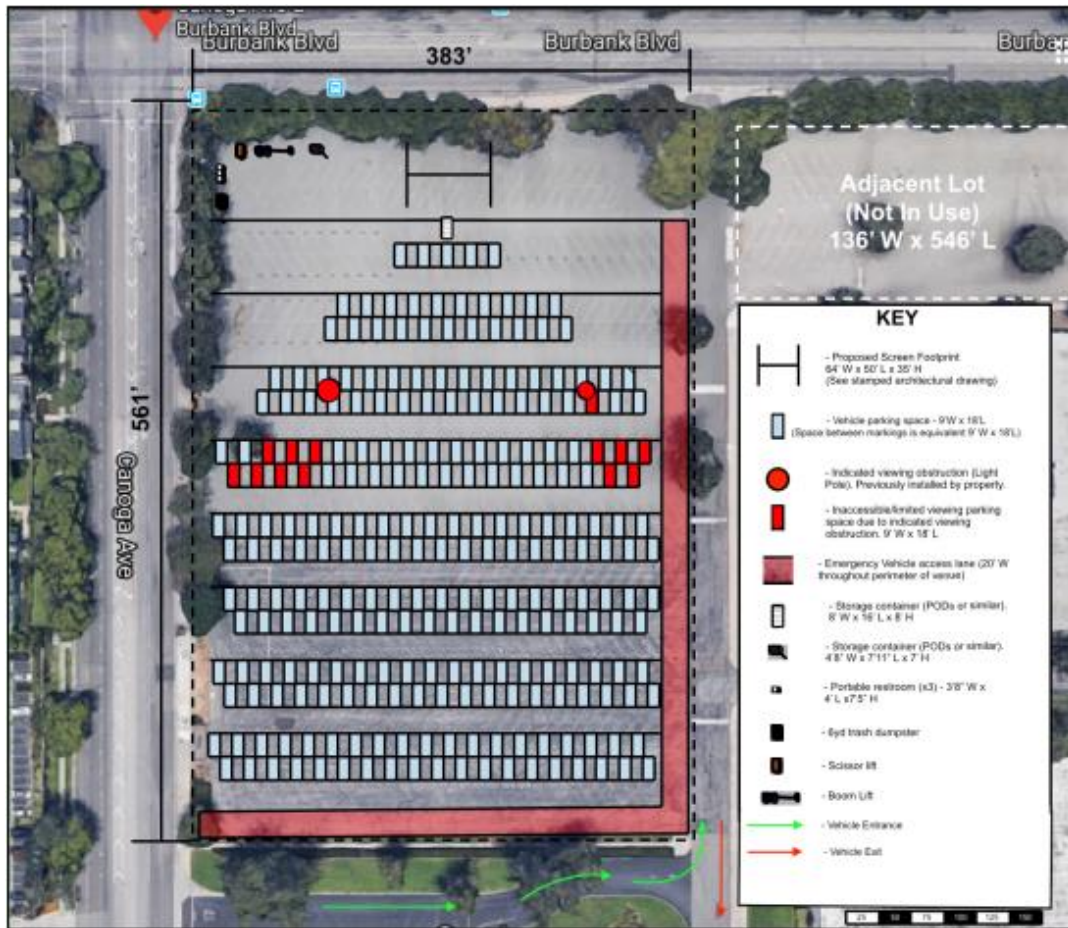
Burbank Blvd
Burbank Blvd
383'
Burbank Blvd
Burba

Adjacent Lot
(Not In Use)
136' W x 546' L

561'
Canoga Ave

KEY

- Proposed Screen Footprint 64' W x 50' L x 35' H (See stamped architectural drawing)

- Vehicle parking space - 9'W x 18'L (Space between markings is equivalent 9' W x 18'L)

- Indicated viewing obstruction (Light Pole). Previously installed by property.

- Inaccessible/limited viewing parking space due to indicated viewing obstruction. 9' W x 18' L

- Emergency Vehicle access lane (20' W throughout perimeter of venue)

- Storage container (PODs or similar). 8' W x 16' L x 8' H

- Storage container (PODs or similar). 4'8" W x 7'11" L x 7' H

- Portable restroom (x3) - 3'8" W x 4' L x7'5" H

- 6yd trash dumpster

- Scissor lift

- Boom Lift

- Vehicle Entrance

- Vehicle Exit

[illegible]